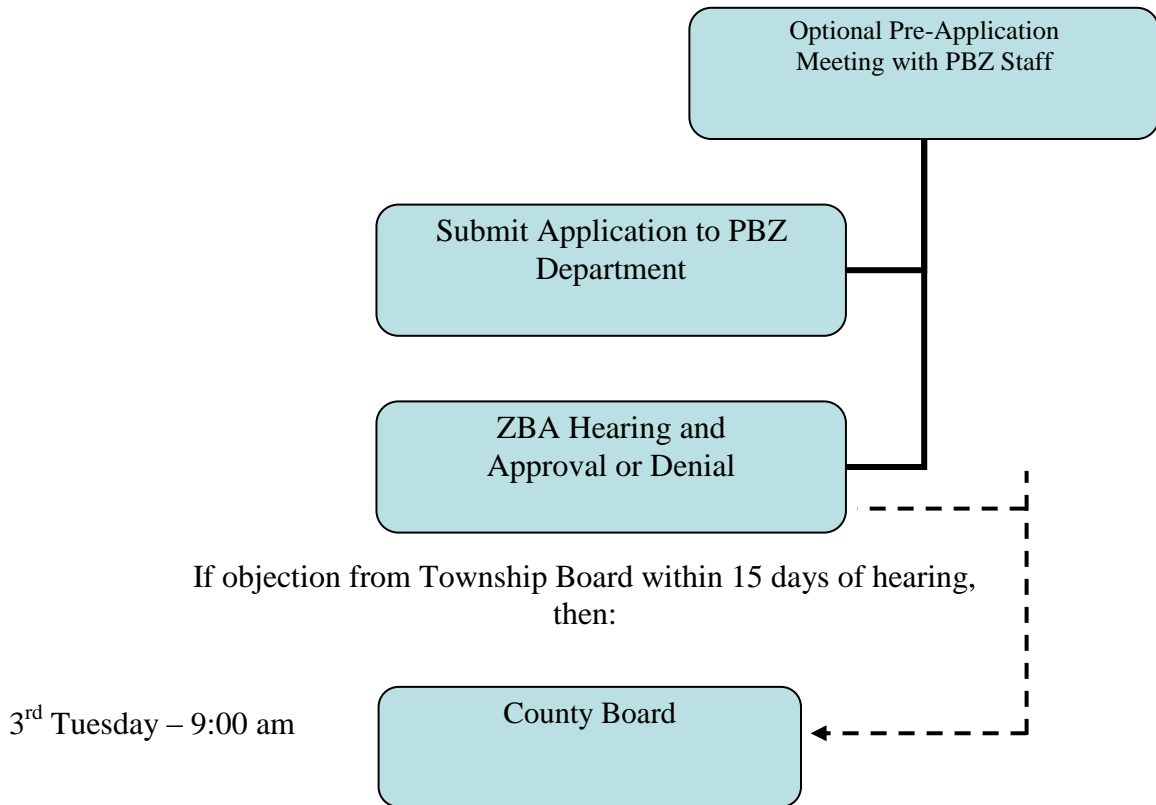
Optional Pre-Application Meeting with PBZ Staff

Submit Application to PBZ Department

ZBA Hearing and Approval or Denial

If objection from Township Board within 15 days of hearing, then:

3$^{rd}$ Tuesday – 9:00 am

County Board